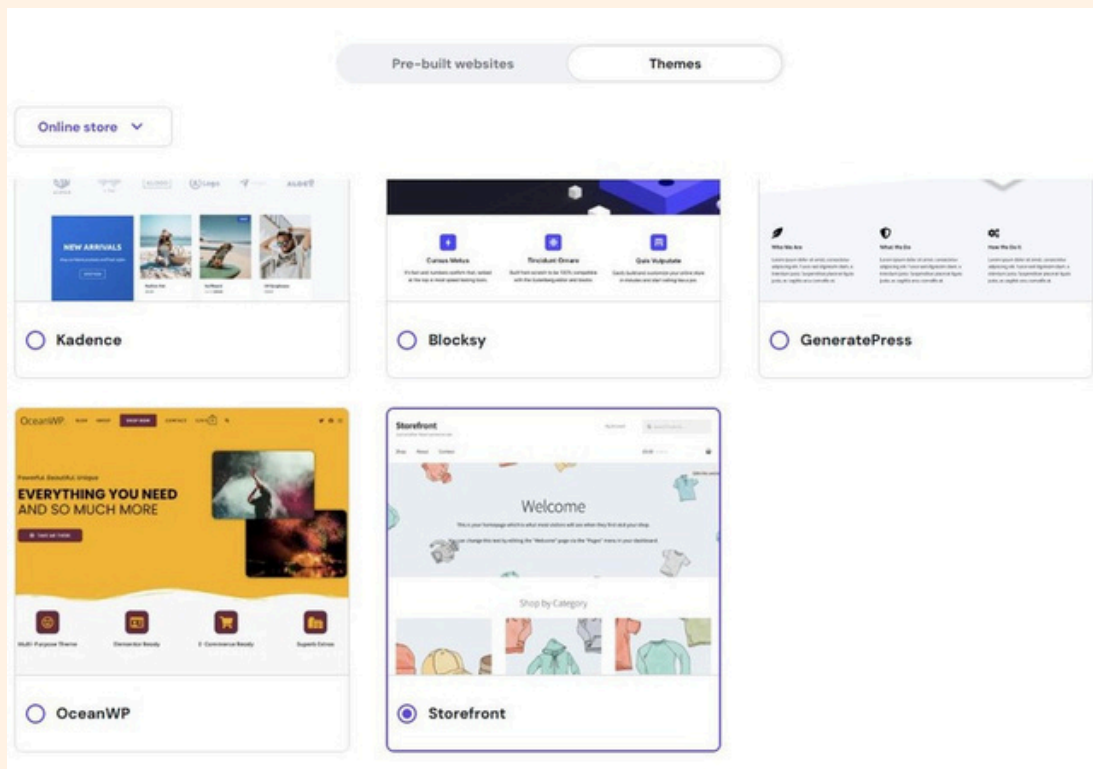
Pre-built websites

Themes

Online store

NEW ARRIVALS

Kadence

Curcus Metus

Tincidunt Ornare

Quis Vulputate

Blocksy

Who We Are

What We Do

How We Do It

GeneratePress

OceanWP

SHOP NOW

Powerful Beautiful Unique

EVERYTHING YOU NEED AND SO MUCH MORE

Multi-Purpose Theme

Elementor Ready

E-Commerce Ready

Superb Extras

OceanWP

Storefront

Welcome

Shop by Category

Storefront